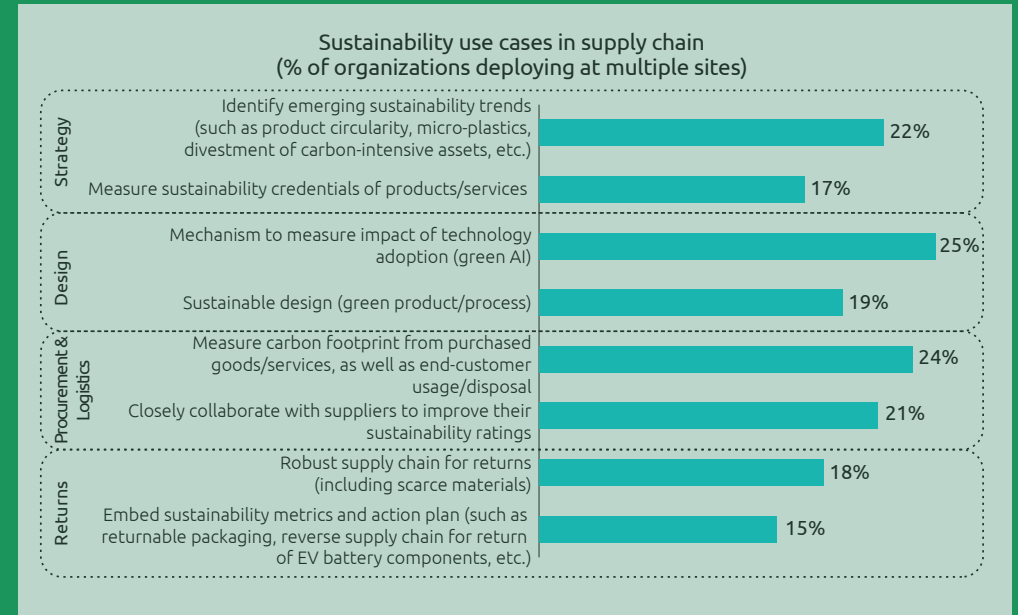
Sustainability use cases in supply chain
(% of organizations deploying at multiple sites)

Strategy

Identify emerging sustainability trends (such as product circularity, micro-plastics, divestment of carbon-intensive assets, etc.) 22%

Measure sustainability credentials of products/services 17%

Design

Mechanism to measure impact of technology adoption (green AI) 25%

Sustainable design (green product/process) 19%

Procurement & Logistics

Measure carbon footprint from purchased goods/services, as well as end-customer usage/disposal 24%

Closely collaborate with suppliers to improve their sustainability ratings 21%

Returns

Robust supply chain for returns (including scarce materials) 18%

Embed sustainability metrics and action plan (such as returnable packaging, reverse supply chain for return of EV battery components, etc.) 15%